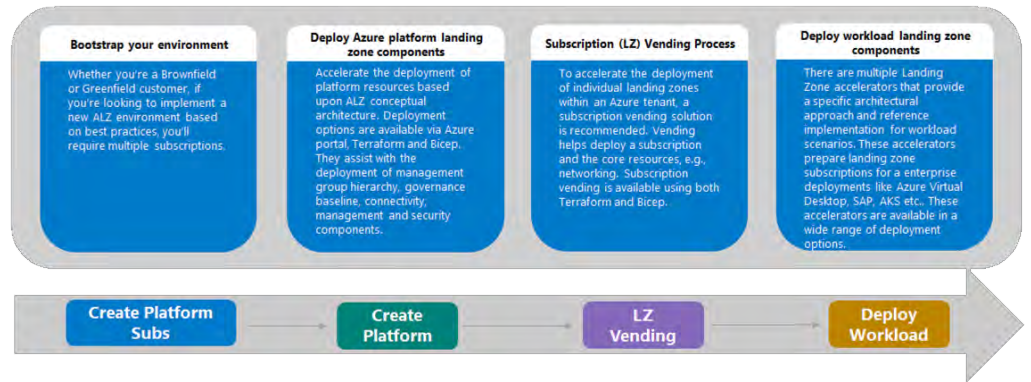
Bootstrap your environment

Whether you're a Brownfield or Greenfield customer, if you're looking to implement a new ALZ environment based on best practices, you'll require multiple subscriptions.

Deploy Azure platform landing zone components

Accelerate the deployment of platform resources based upon ALZ conceptual architecture. Deployment options are available via Azure portal, Terraform and Bicep. They assist with the deployment of management group hierarchy, governance baseline, connectivity, management and security components.

Subscription (LZ) Vending Process

To accelerate the deployment of individual landing zones within an Azure tenant, a subscription vending solution is recommended. Vending helps deploy a subscription and the core resources, e.g., networking. Subscription vending is available using both Terraform and Bicep.

Deploy workload landing zone components

There are multiple Landing Zone accelerators that provide a specific architectural approach and reference implementation for workload scenarios. These accelerators prepare landing zone subscriptions for a enterprise deployments like Azure Virtual Desktop, SAP, AKS etc.. These accelerators are available in a wide range of deployment options.

Create Platform Subs

Create Platform

LZ Vending

Deploy Workload